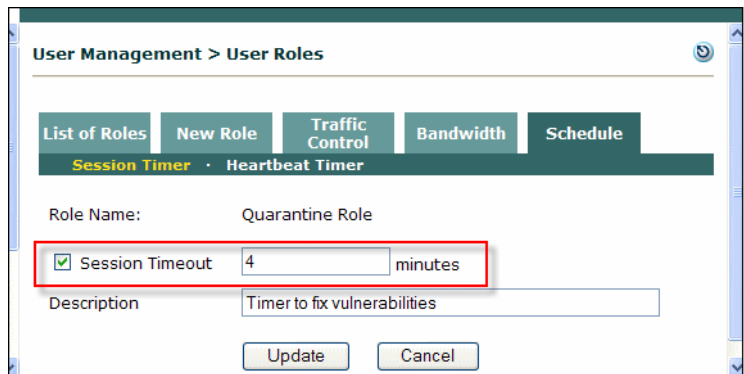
User Management > User Roles

List of Roles | New Role | Traffic Control | Bandwidth | Schedule

Session Timer · Heartbeat Timer

Role Name: Quarantine Role

☑ Session Timeout 4 minutes

Description Timer to fix vulnerabilities

Update Cancel